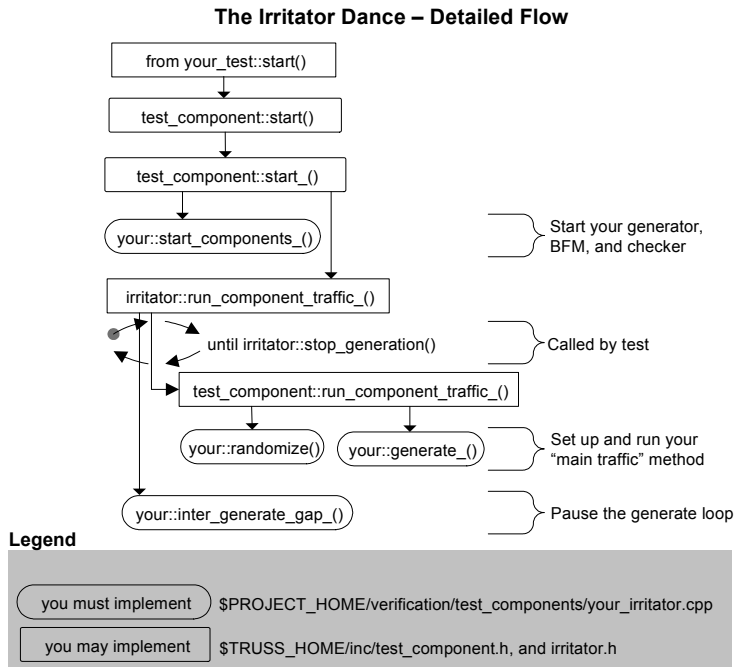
The Irritator Dance – Detailed Flow

from your_test::start()

test_component::start()

test_component::start_()

your::start_components_()

Start your generator, BFM, and checker

irritator::run_component_traffic_()

until irritator::stop_generation()

Called by test

test_component::run_component_traffic_()

your::randomize()

your::generate_()

Set up and run your "main traffic" method

your::inter_generate_gap_()

Pause the generate loop

Legend

you must implement $PROJECT_HOME/verification/test_components/your_irritator.cpp

you may implement $TRUSS_HOME/inc/test_component.h, and irritator.h